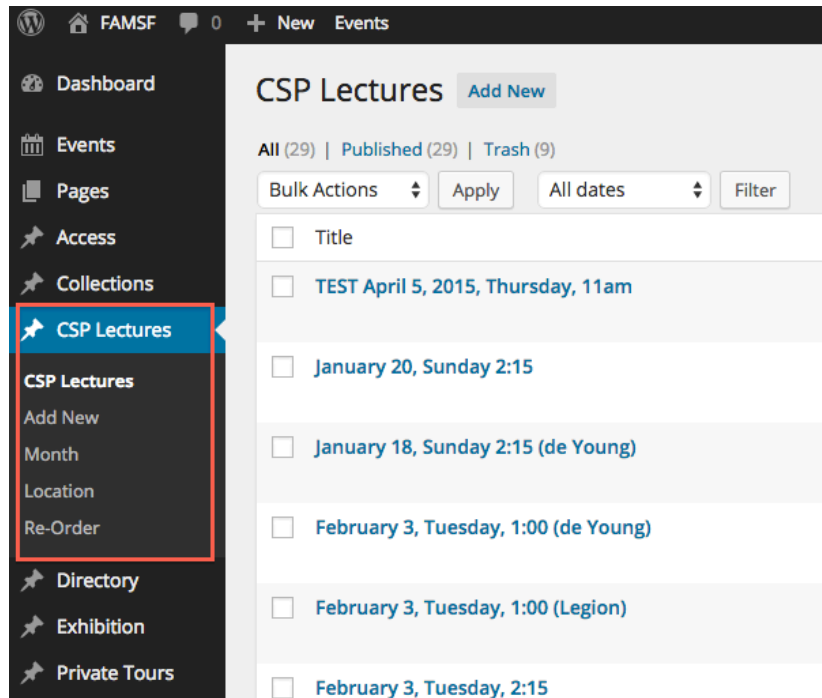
FAMSF 0 + New Events

Dashboard
Events
Pages
Access
Collections
CSP Lectures
CSP Lectures
Add New
Month
Location
Re-Order
Directory
Exhibition
Private Tours

CSP Lectures Add New

All (29) | Published (29) | Trash (9)

Bulk Actions Apply All dates Filter

Title

TEST April 5, 2015, Thursday, 11am

January 20, Sunday 2:15

January 18, Sunday 2:15 (de Young)

February 3, Tuesday, 1:00 (de Young)

February 3, Tuesday, 1:00 (Legion)

February 3, Tuesday, 2:15